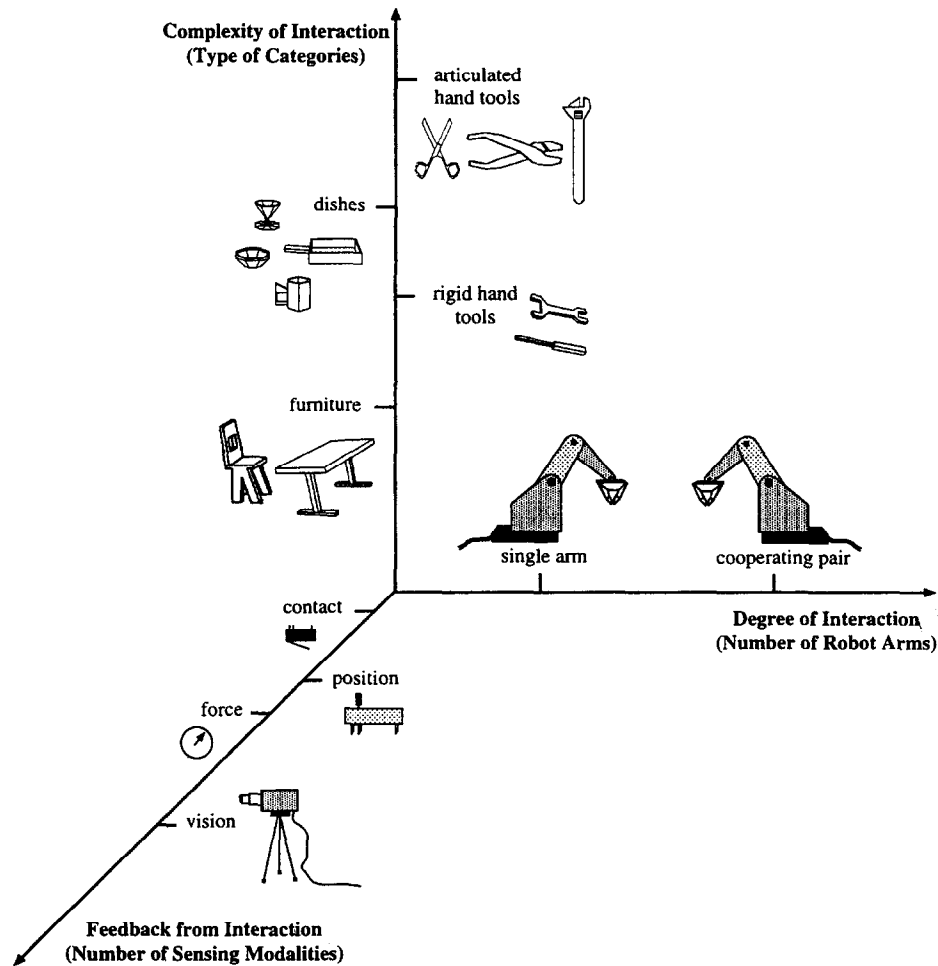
Complexity of Interaction
(Type of Categories)

articulated hand tools

dishes

rigid hand tools

furniture

single arm

cooperating pair

Degree of Interaction
(Number of Robot Arms)

contact

position

force

vision

Feedback from Interaction
(Number of Sensing Modalities)